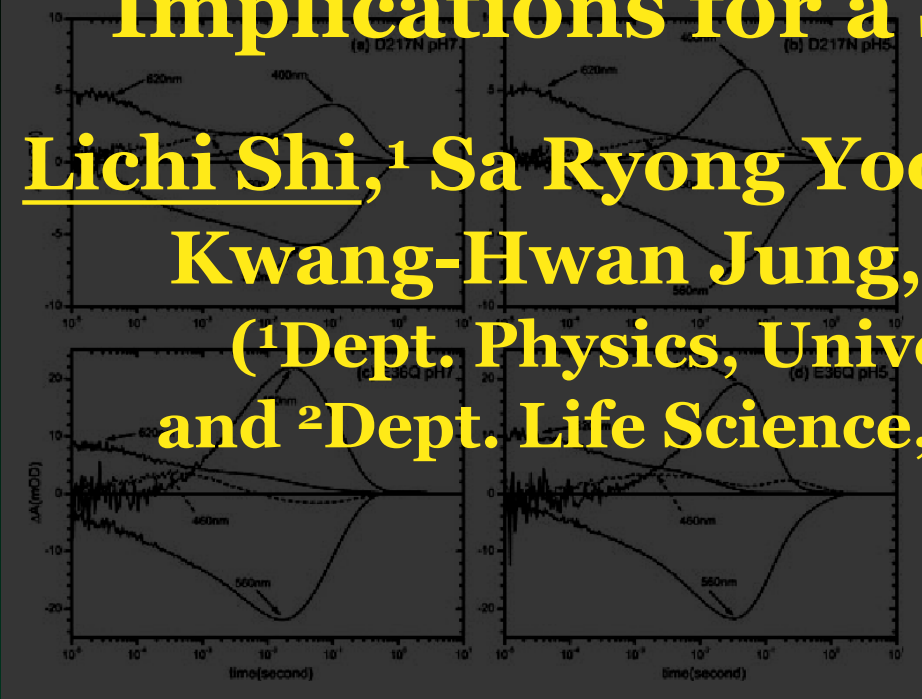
Implications for a

Lichi Shi,¹ Sa Ryong Yoo
Kwang-Hwan Jung,
(¹Dept. Physics, Unive
and ²Dept. Life Science,

(a) D217N pH7
620nm
400nm
(b) D217N pH5
620nm
400nm
560nm
(c) E36Q pH7
620nm
460nm
560nm
(d) E36Q pH5
460nm
560nm
ΔA(mOD)
time(second)
time(second)
10
5
0
-5
-10
20
10
0
-10
-20
$10^{-5}$
$10^{-4}$
$10^{-3}$
$10^{-2}$
$10^{-1}$
$10^{0}$
$10^{1}$